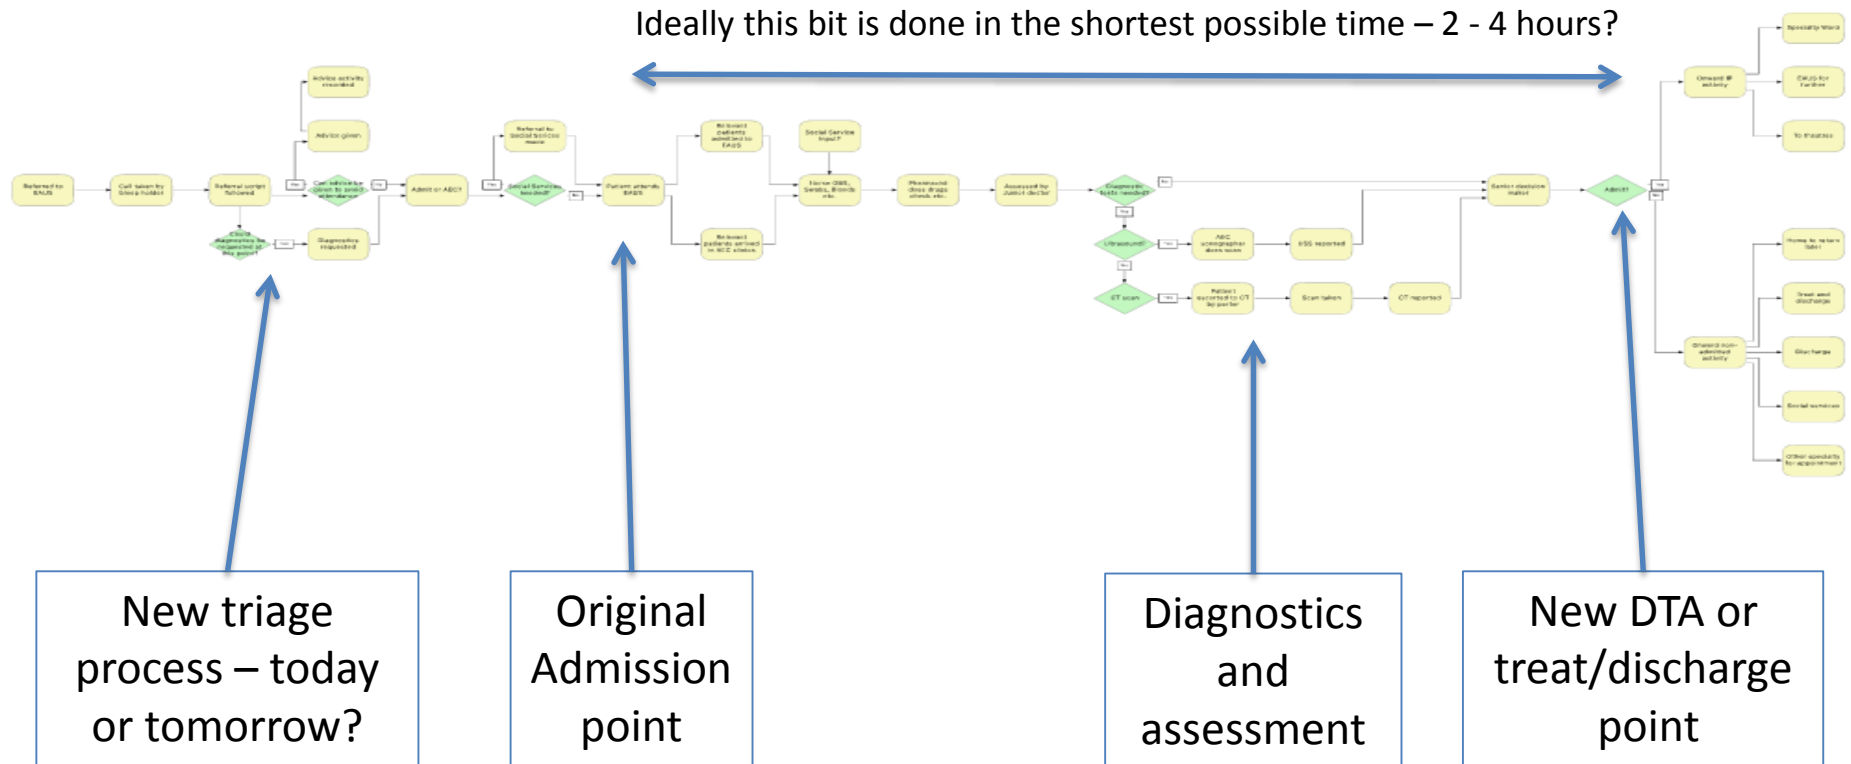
Ideally this bit is done in the shortest possible time – 2 - 4 hours?

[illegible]

New triage process – today or tomorrow?

Original Admission point

Diagnostics and assessment

New DTA or treat/discharge point